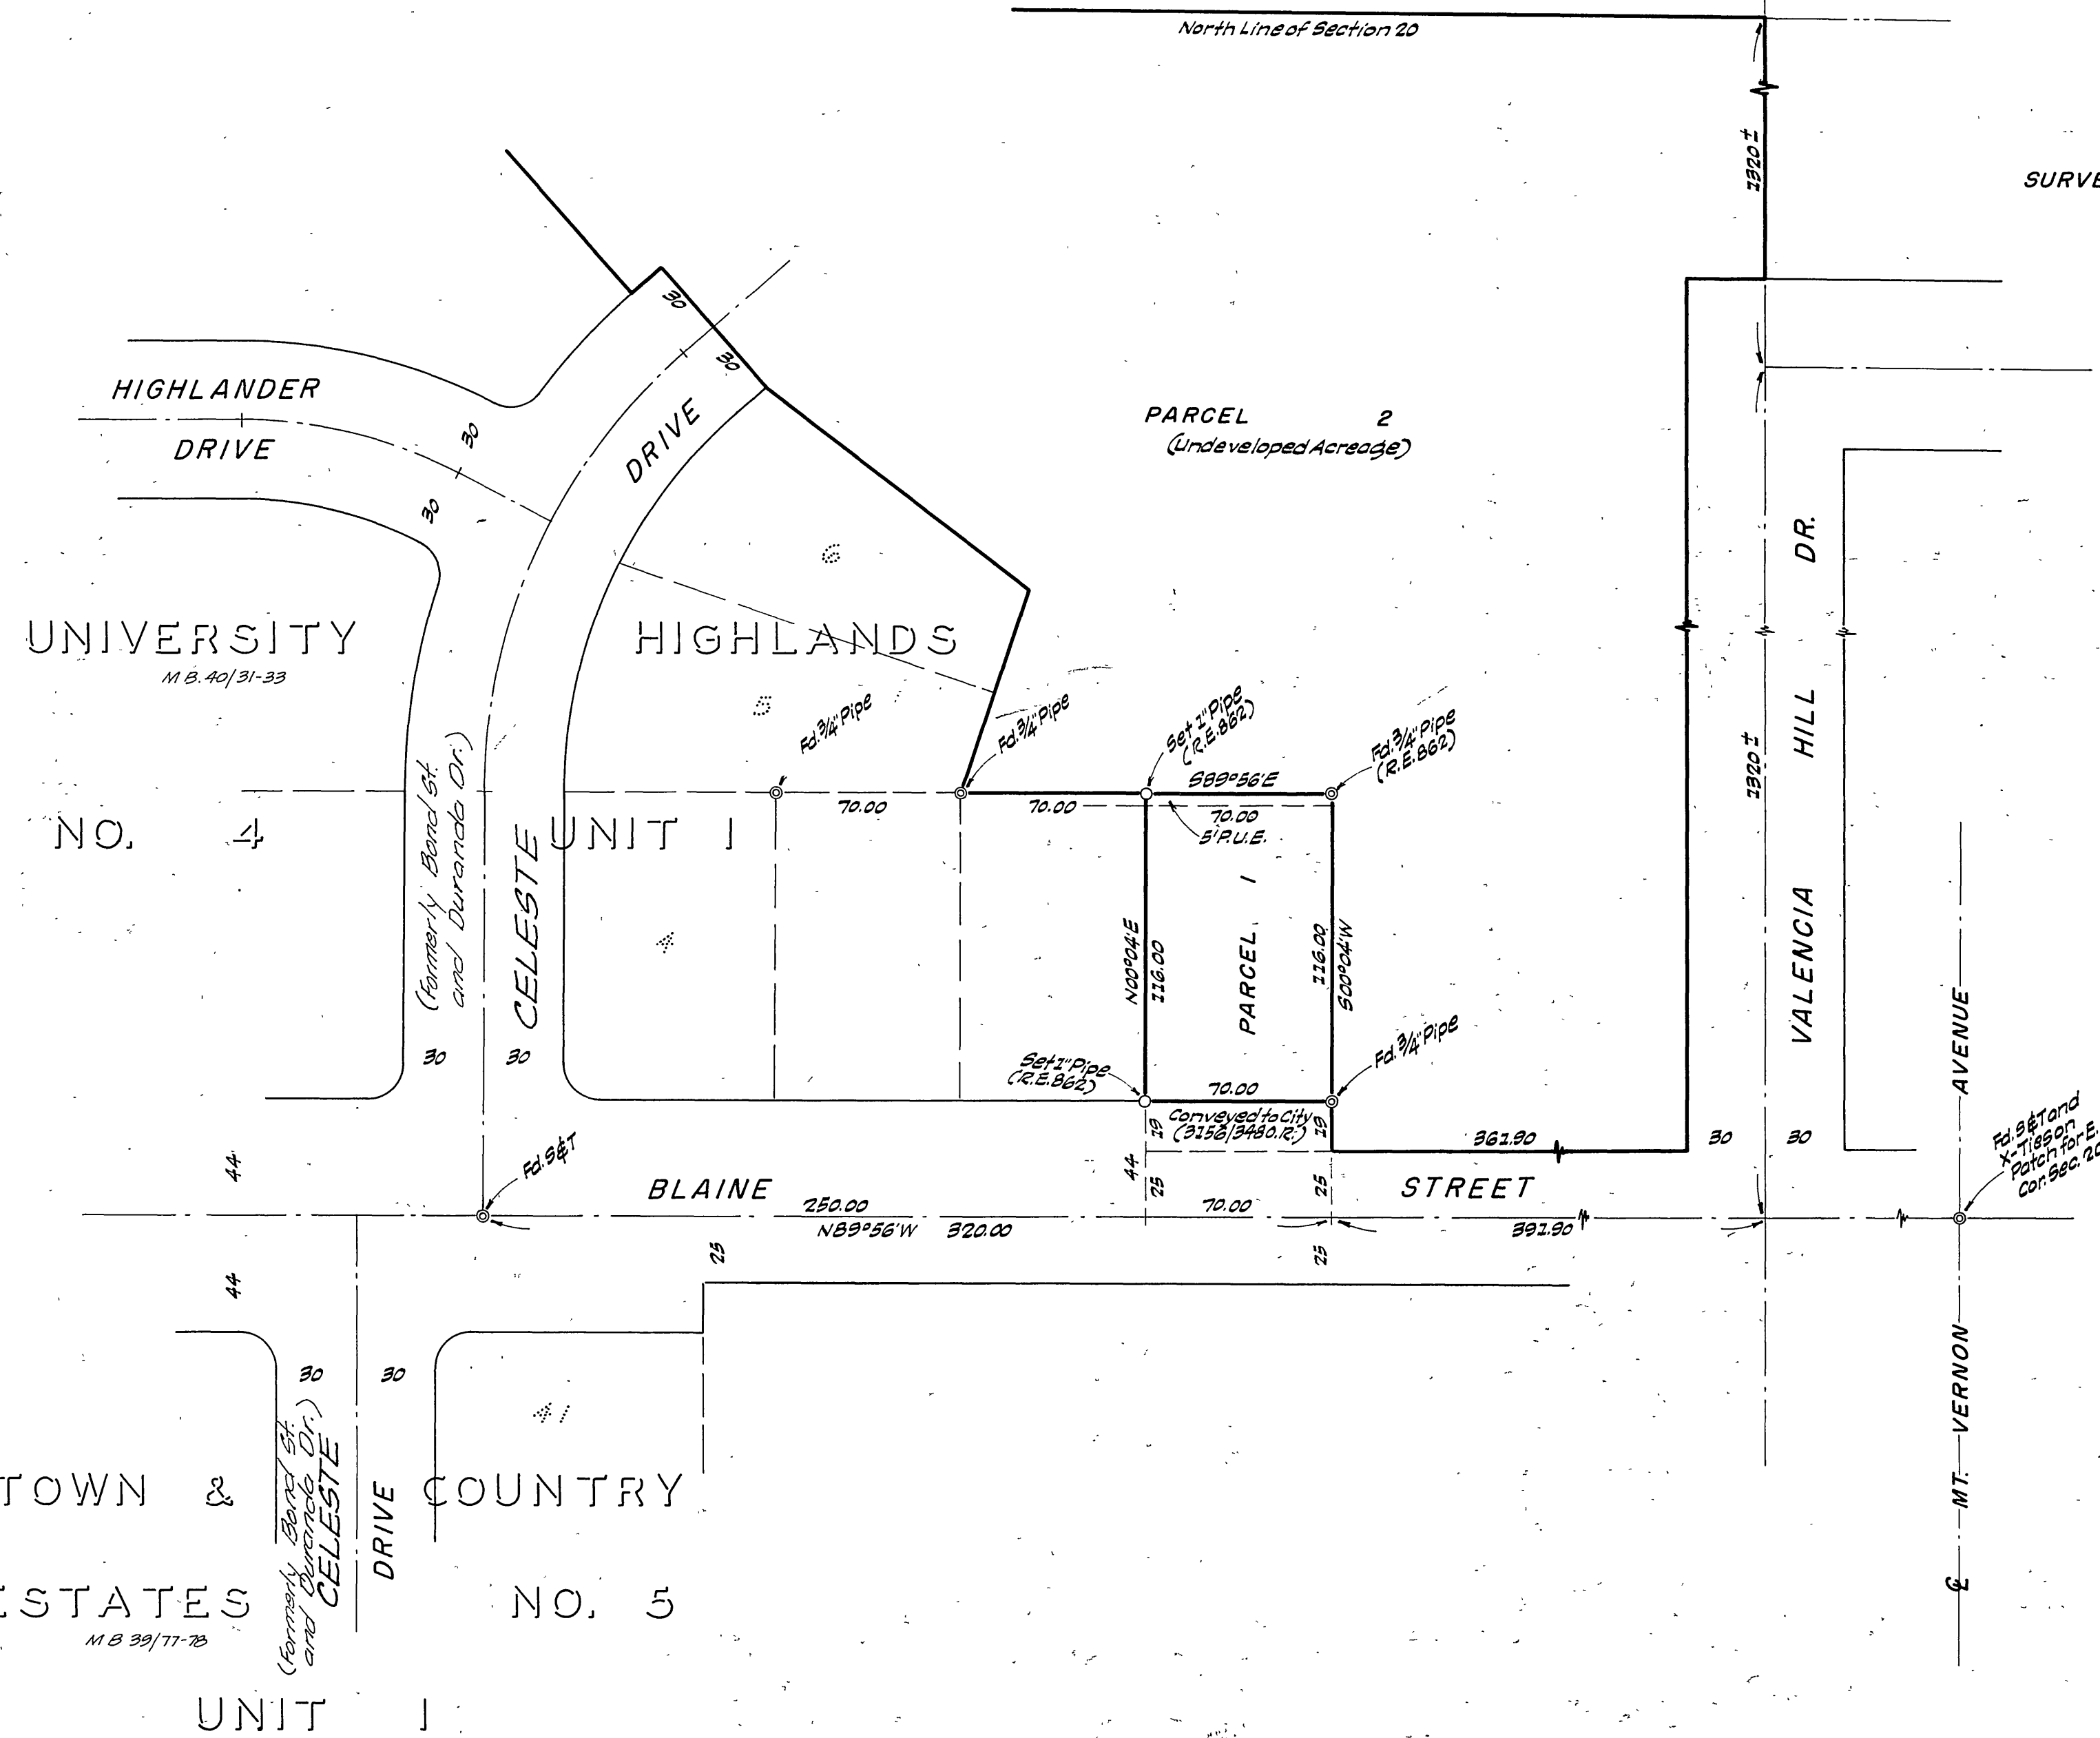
North Line of Section 20

SURVE

1320±

HIGHLANDER DRIVE

30 30 30 30

DRIVE

PARCEL 2
(Undeveloped Acreage)

6

UNIVERSITY
M B. 40/31-33

HIGHLANDS

DR.

HILL

VALENCIA

5

Fd. 3/4" Pipe

Fd. 3/4" Pipe

Set 1" Pipe (R.E. 862)

Fd. 3/4" Pipe (R.E. 862)

S89°56'E

1320±

70.00

70.00

70.00
5' P.U.E.

NO. 4

(Formerly Bond St. and Durando Dr.)

CELESTE

UNIT I

4

PARCEL I

N00°04'E 116.00

116.00 S00°04'W

AVENUE

30 30

Set 1" Pipe (R.E. 862)

70.00

Fd. 3/4" Pipe

Conveyed to City (3156/3480.R.)

19 19

361.90

30 30

Fd. S&T and X-Tie son Patch for E. Cor. Sec. 20

44

Fd. S&T

BLAINE

250.00

44 25 25

STREET

N89°56'W 320.00

70.00

391.90

25 25

44

30 30

41

VERNON

MT.

TOWN &

(Formerly Bond St. and Durando Dr.) CELESTE

DRIVE

COUNTRY

ESTATES
M B 39/77-78

NO. 5

UNIT I